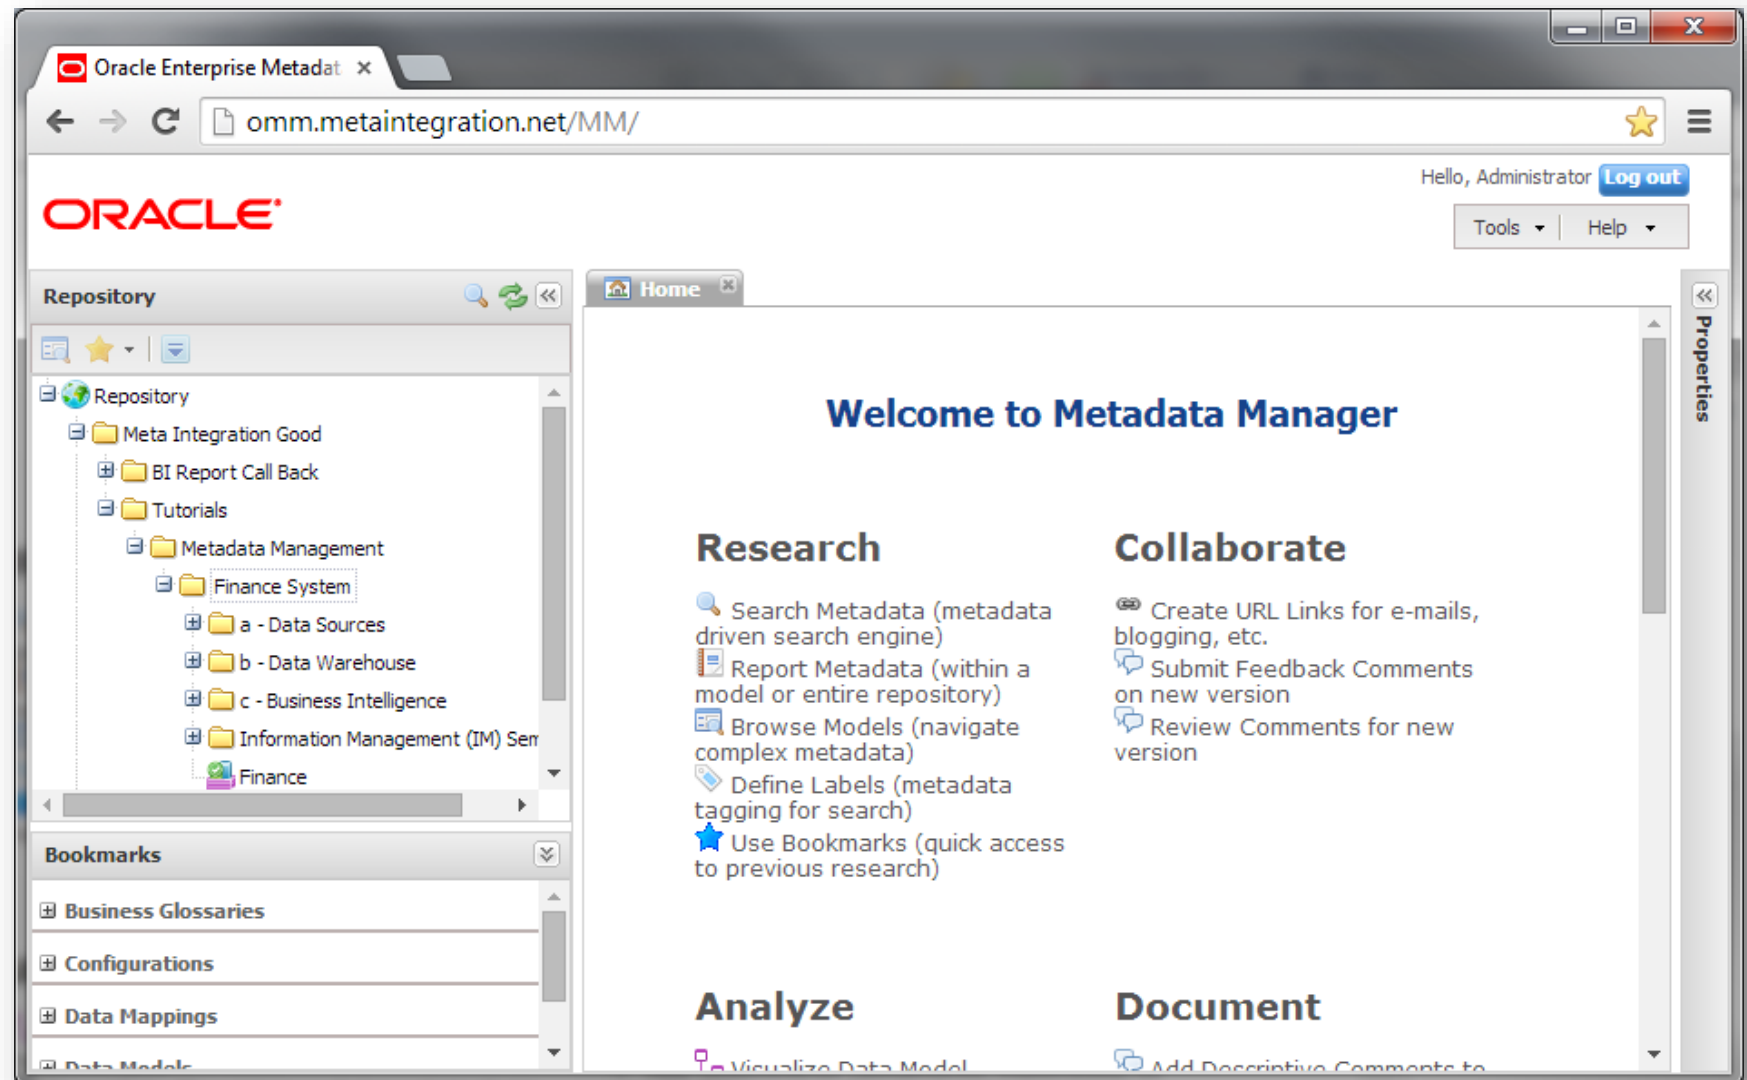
Oracle Enterprise Metadat ×

omm.metaintegration.net/MM/

ORACLE

Hello, Administrator Log out

Tools Help

Repository

Repository
Meta Integration Good
BI Report Call Back
Tutorials
Metadata Management
Finance System
a - Data Sources
b - Data Warehouse
c - Business Intelligence
Information Management (IM) Ser
Finance

Bookmarks

Business Glossaries
Configurations
Data Mappings
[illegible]

Home

Properties

Welcome to Metadata Manager

Research

Search Metadata (metadata driven search engine)
Report Metadata (within a model or entire repository)
Browse Models (navigate complex metadata)
Define Labels (metadata tagging for search)
Use Bookmarks (quick access to previous research)

Collaborate

Create URL Links for e-mails, blogging, etc.
Submit Feedback Comments on new version
Review Comments for new version

Analyze

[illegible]

Document

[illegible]